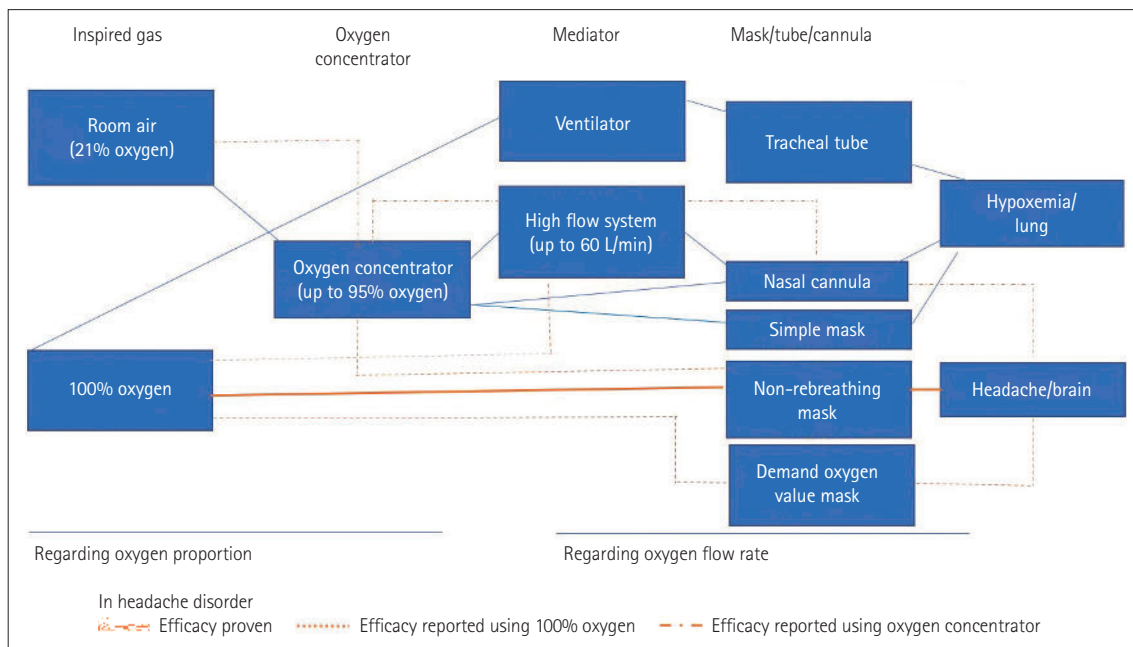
Inspired gas

Oxygen concentrator

Mediator

Mask/tube/cannula

Room air (21% oxygen)

Ventilator

Tracheal tube

High flow system (up to 60 L/min)

Hypoxemia/ lung

Oxygen concentrator (up to 95% oxygen)

Nasal cannula

Simple mask

100% oxygen

Non-rebreathing mask

Headache/brain

Demand oxygen value mask

Regarding oxygen proportion

Regarding oxygen flow rate

In headache disorder

Efficacy proven

Efficacy reported using 100% oxygen

Efficacy reported using oxygen concentrator